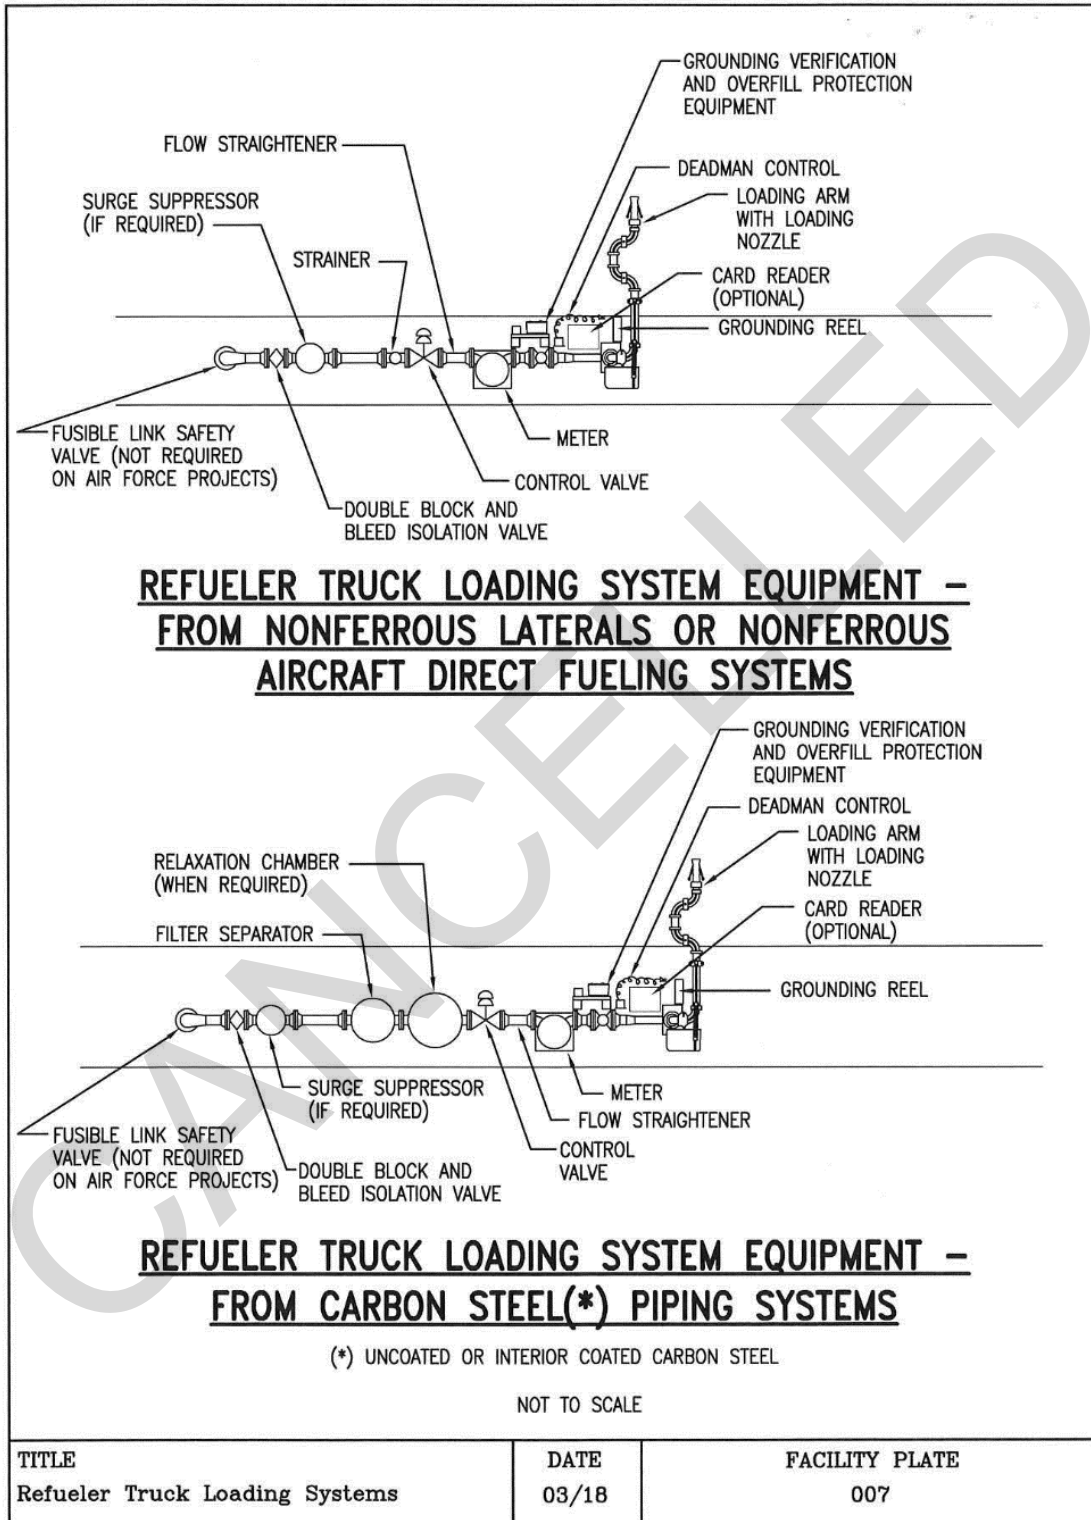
GROUNDING VERIFICATION AND OVERFILL PROTECTION EQUIPMENT

FLOW STRAIGHTENER

DEADMAN CONTROL

SURGE SUPPRESSOR (IF REQUIRED)

LOADING ARM WITH LOADING NOZZLE

STRAINER

CARD READER (OPTIONAL)

GROUNDING REEL

FUSIBLE LINK SAFETY VALVE (NOT REQUIRED ON AIR FORCE PROJECTS)

METER

CONTROL VALVE

DOUBLE BLOCK AND BLEED ISOLATION VALVE

REFUELER TRUCK LOADING SYSTEM EQUIPMENT – FROM NONFERROUS LATERALS OR NONFERROUS AIRCRAFT DIRECT FUELING SYSTEMS

GROUNDING VERIFICATION AND OVERFILL PROTECTION EQUIPMENT

DEADMAN CONTROL

LOADING ARM WITH LOADING NOZZLE

RELAXATION CHAMBER (WHEN REQUIRED)

CARD READER (OPTIONAL)

FILTER SEPARATOR

GROUNDING REEL

SURGE SUPPRESSOR (IF REQUIRED)

METER

FLOW STRAIGHTENER

FUSIBLE LINK SAFETY VALVE (NOT REQUIRED ON AIR FORCE PROJECTS)

DOUBLE BLOCK AND BLEED ISOLATION VALVE

CONTROL VALVE

REFUELER TRUCK LOADING SYSTEM EQUIPMENT – FROM CARBON STEEL(*) PIPING SYSTEMS

(*) UNCOATED OR INTERIOR COATED CARBON STEEL

NOT TO SCALE

CANCELLED

| TITLE | DATE | FACILITY PLATE |
|---|---|---|
| Refueler Truck Loading Systems | 03/18 | 007 |